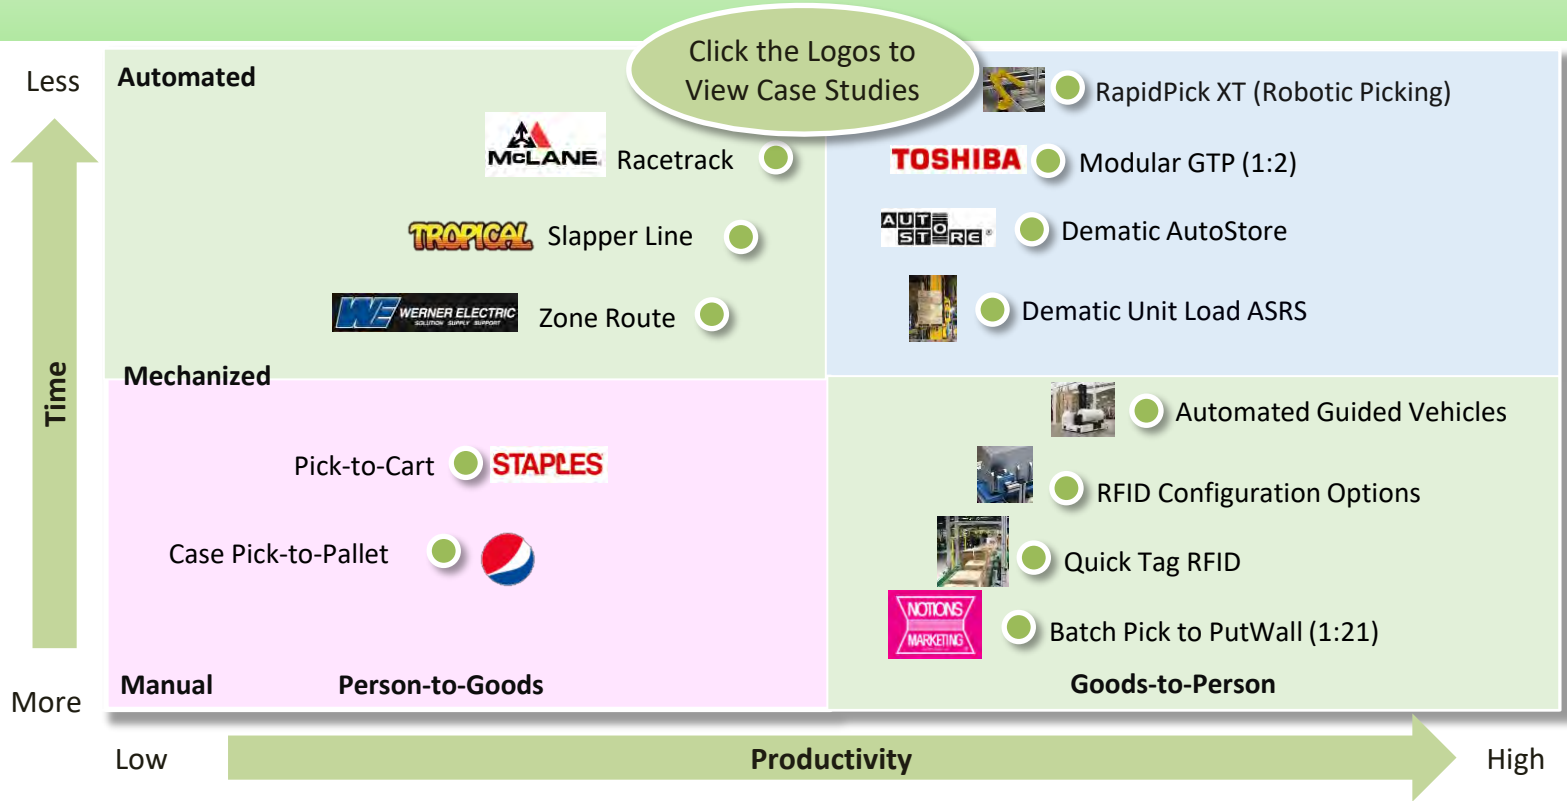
Less

Automated

Click the Logos to View Case Studies

RapidPick XT (Robotic Picking)

McLANE Racetrack

TOSHIBA Modular GTP (1:2)

TROPICAL Slapper Line

AUTO STORE Dematic AutoStore

WE WERNER ELECTRIC SOLUTION SUPPLY SUPPORT Zone Route

Dematic Unit Load ASRS

Time

Mechanized

Automated Guided Vehicles

Pick-to-Cart STAPLES

RFID Configuration Options

Case Pick-to-Pallet

Quick Tag RFID

NOTIONS MARKETING Batch Pick to PutWall (1:21)

More

Manual

Person-to-Goods

Goods-to-Person

Low

Productivity

High